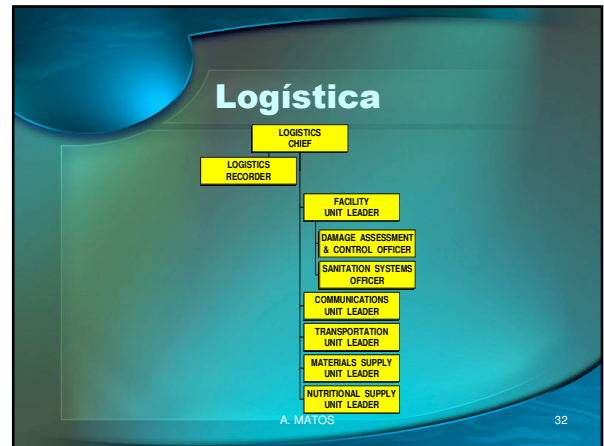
Logística

LOGISTICS CHIEF

LOGISTICS RECORDER

FACILITY UNIT LEADER

DAMAGE ASSESSMENT & CONTROL OFFICER

SANITATION SYSTEMS OFFICER

COMMUNICATIONS UNIT LEADER

TRANSPORTATION UNIT LEADER

MATERIALS SUPPLY UNIT LEADER

NUTRITIONAL SUPPLY UNIT LEADER

A. MATOS

32